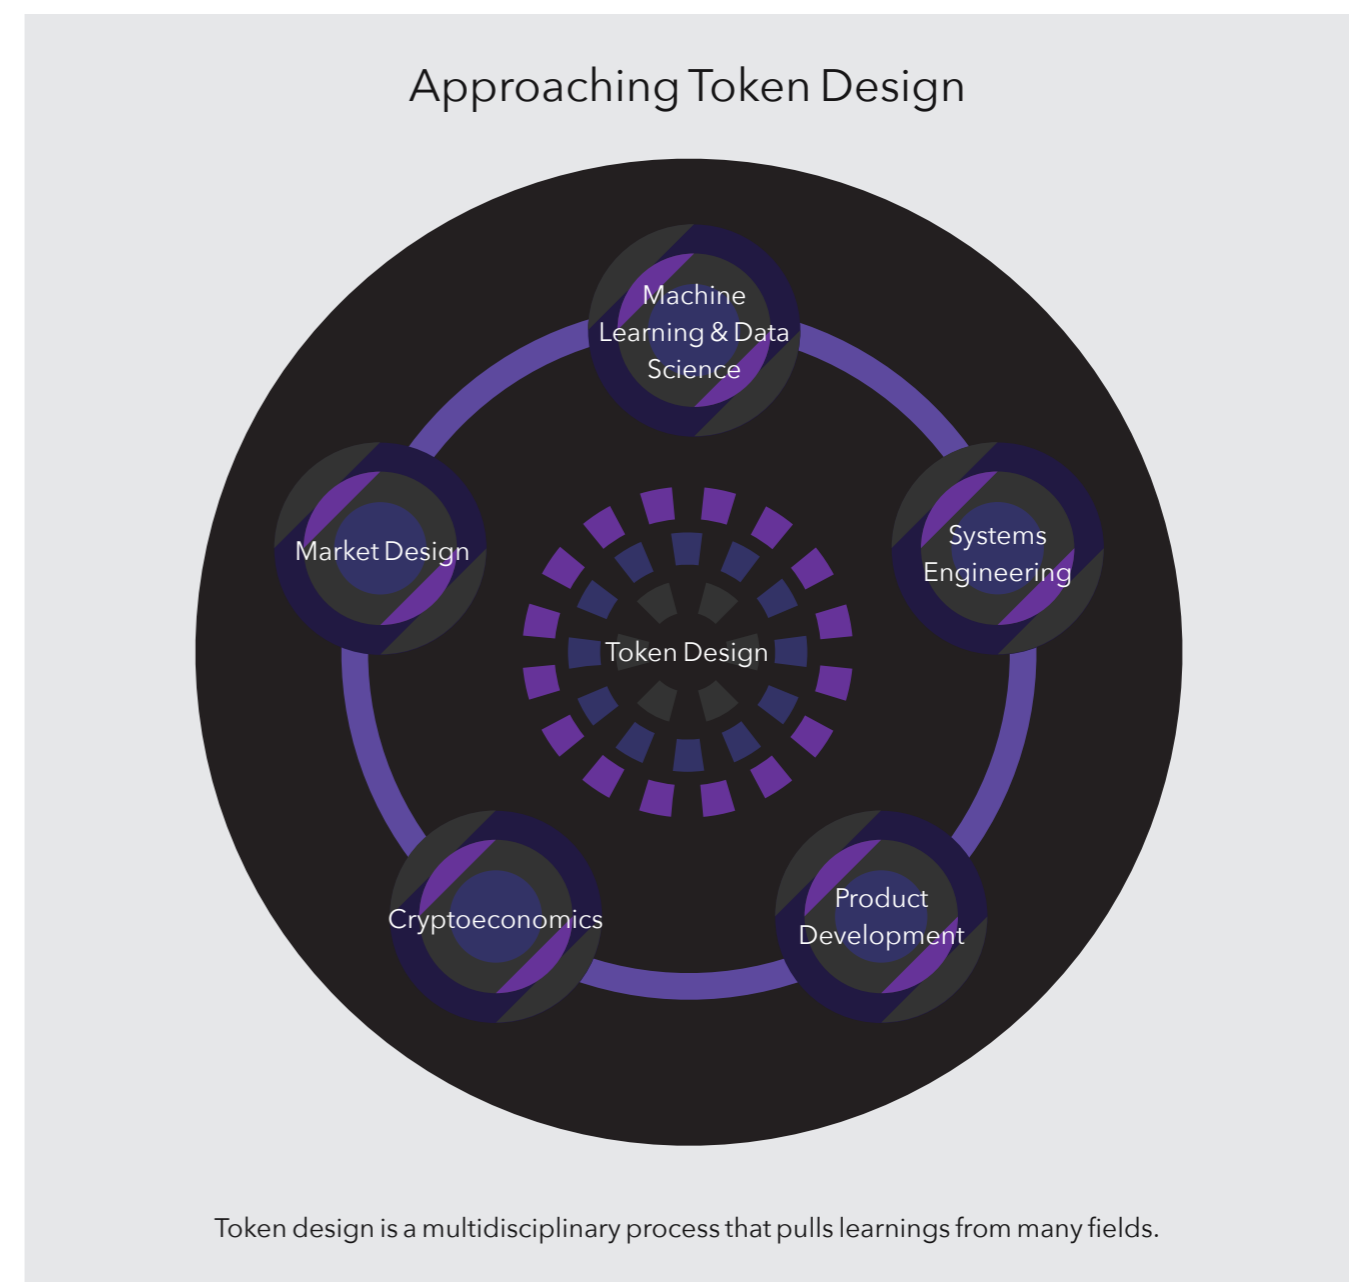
Approaching Token Design

Machine Learning & Data Science

Market Design

Systems Engineering

Token Design

Cryptoeconomics

Product Development

Token design is a multidisciplinary process that pulls learnings from many fields.